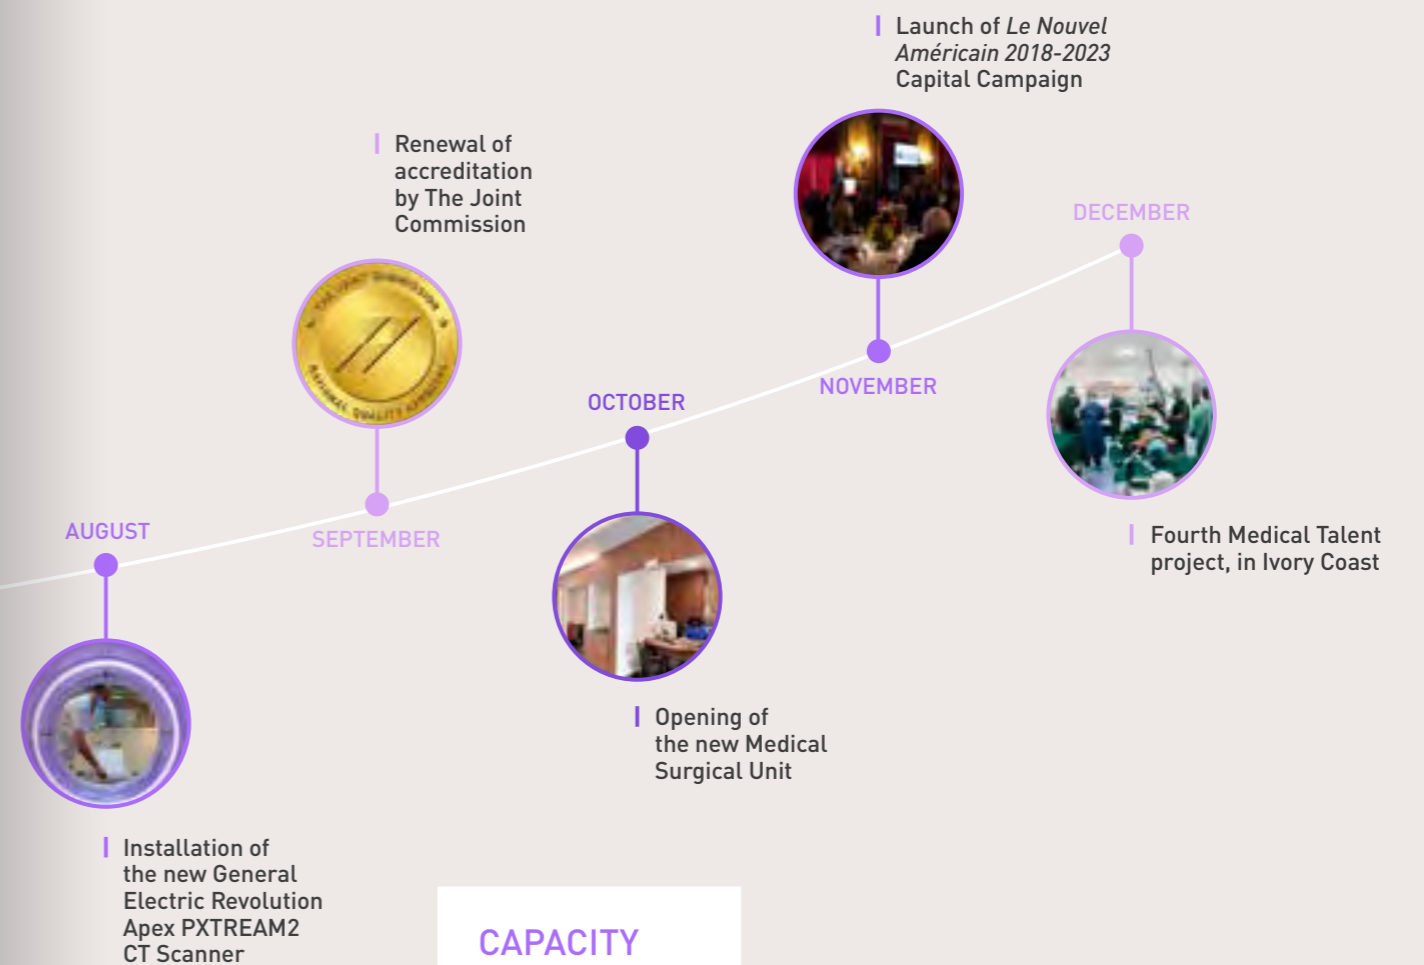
Launch of Le Nouvel Américain 2018-2023 Capital Campaign

Renewal of accreditation by The Joint Commission

DECEMBER

NOVEMBER

OCTOBER

AUGUST

SEPTEMBER

Fourth Medical Talent project, in Ivory Coast

Opening of the new Medical Surgical Unit

Installation of the new General Electric Revolution Apex PXTREAM2 CT Scanner

CAPACITY